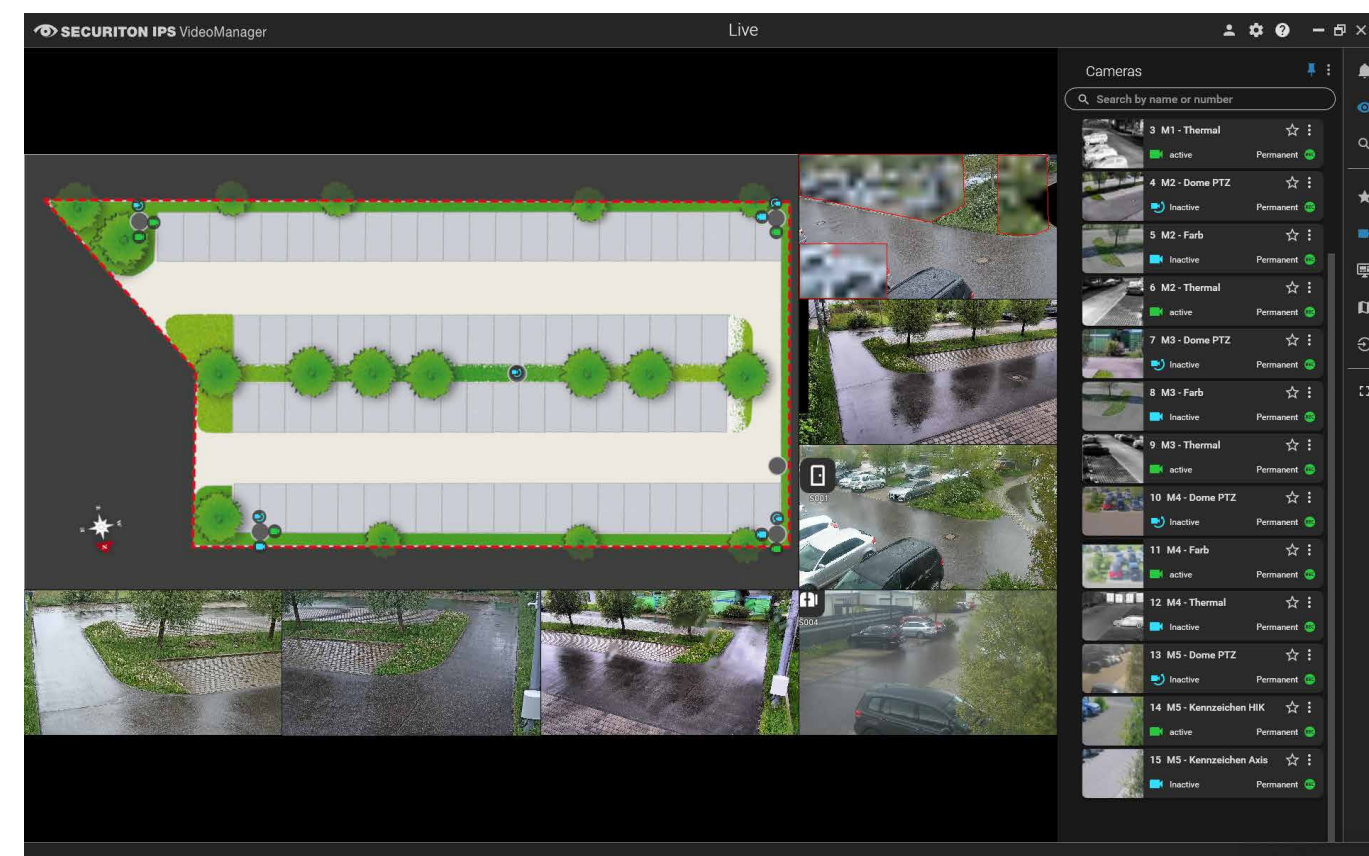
SECURITON IPS VideoManager

Live

Cameras

Search by name or number

3 M1 - Thermal
active
Permanent

4 M2 - Dome PTZ
Inactive
Permanent

5 M2 - Farb
Inactive
Permanent

6 M2 - Thermal
active
Permanent

7 M3 - Dome PTZ
Inactive
Permanent

8 M3 - Farb
Inactive
Permanent

9 M3 - Thermal
active
Permanent

10 M4 - Dome PTZ
Inactive
Permanent

11 M4 - Farb
active
Permanent

12 M4 - Thermal
Inactive
Permanent

13 M5 - Dome PTZ
Inactive
Permanent

14 M5 - Kennzeichen HIK
active
Permanent

15 M5 - Kennzeichen Axis
Inactive
Permanent

S001

S004